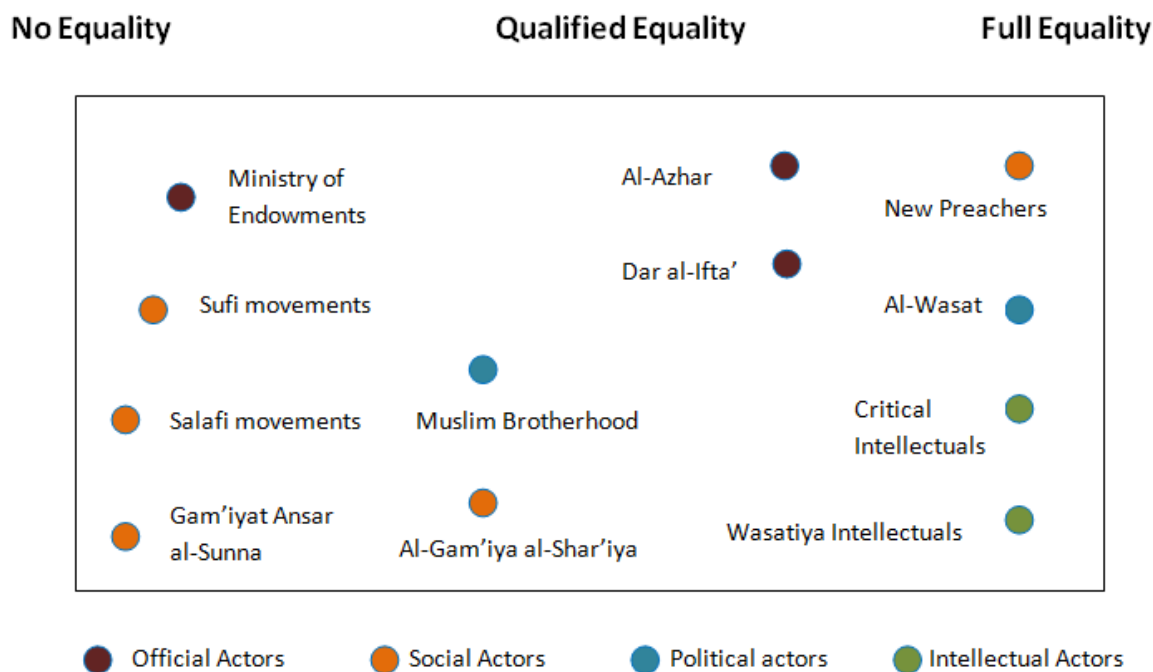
No Equality Qualified Equality Full Equality

Ministry of Endowments

Al-Azhar

New Preachers

Dar al-Ifta’

Sufi movements

Al-Wasat

Salafi movements

Muslim Brotherhood

Critical Intellectuals

Gam’iyat Ansar al-Sunna

Al-Gam’iya al-Shar’iya

Wasatiya Intellectuals

Official Actors Social Actors Political actors Intellectual Actors